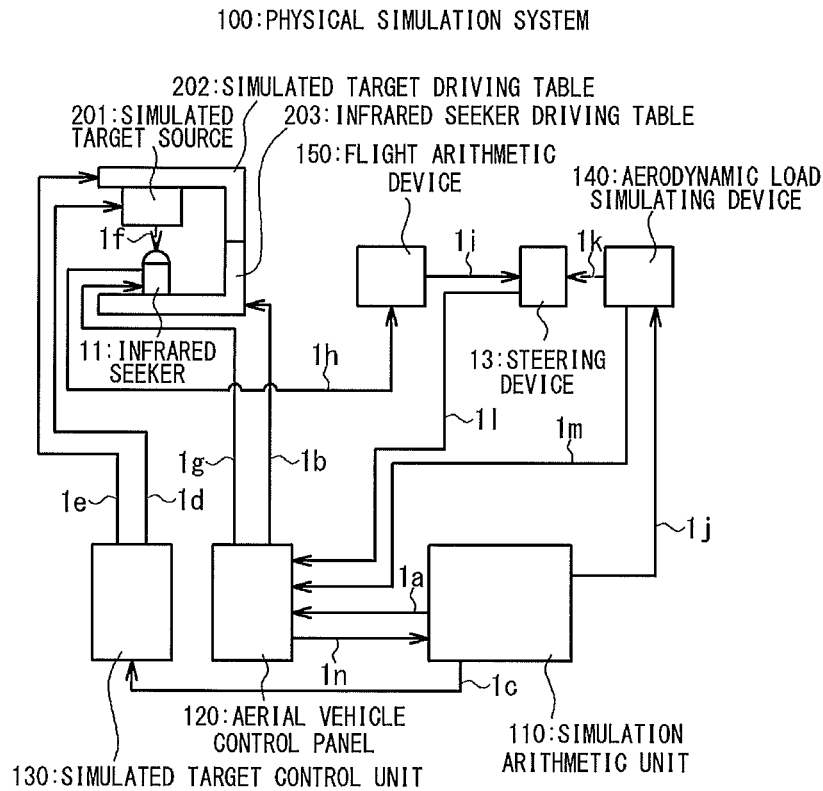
100:PHYSICAL SIMULATION SYSTEM

202:SIMULATED TARGET DRIVING TABLE

201:SIMULATED TARGET SOURCE

203:INFRARED SEEKER DRIVING TABLE

150:FLIGHT ARITHMETIC DEVICE

140:AERODYNAMIC LOAD SIMULATING DEVICE

1f

1i

1k

11:INFRARED SEEKER

1h

13:STEERING DEVICE

1l

1m

1g

1b

1e

1d

1j

1a

1n

1c

120:AERIAL VEHICLE CONTROL PANEL

110:SIMULATION ARITHMETIC UNIT

130:SIMULATED TARGET CONTROL UNIT